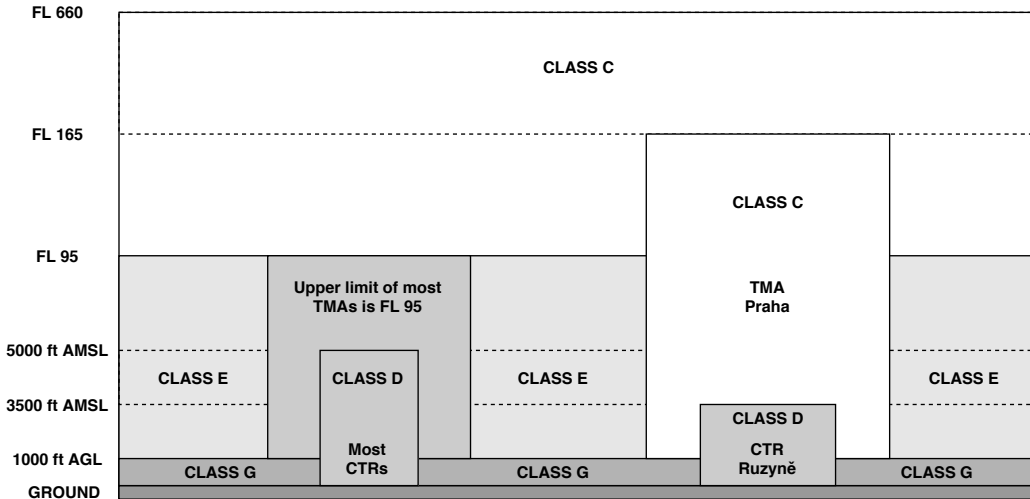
FL 660

CLASS C

FL 165

CLASS C

FL 95

Upper limit of most TMAs is FL 95

TMA Praha

5000 ft AMSL

CLASS E

CLASS D

CLASS E

CLASS E

3500 ft AMSL

CLASS D

Most CTRs

CTR Ruzyně

1000 ft AGL

CLASS G

CLASS G

CLASS G

GROUND